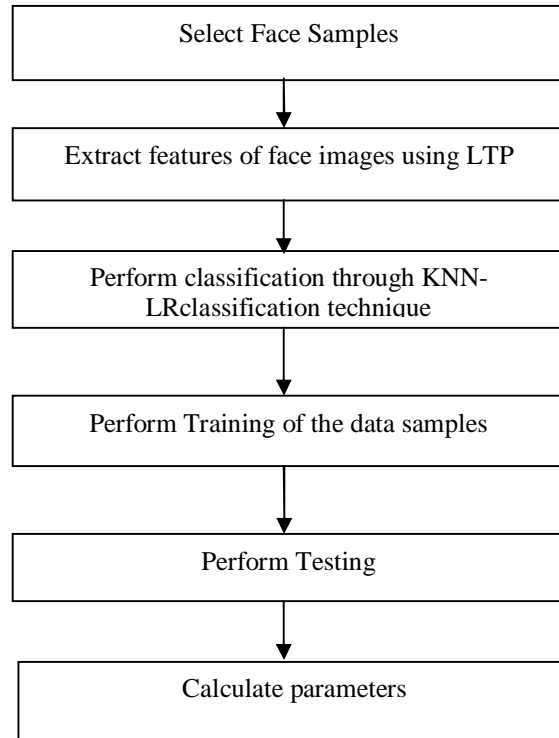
Select Face Samples

Extract features of face images using LTP

Perform classification through KNN-LRclassification technique

Perform Training of the data samples

Perform Testing

Calculate parameters